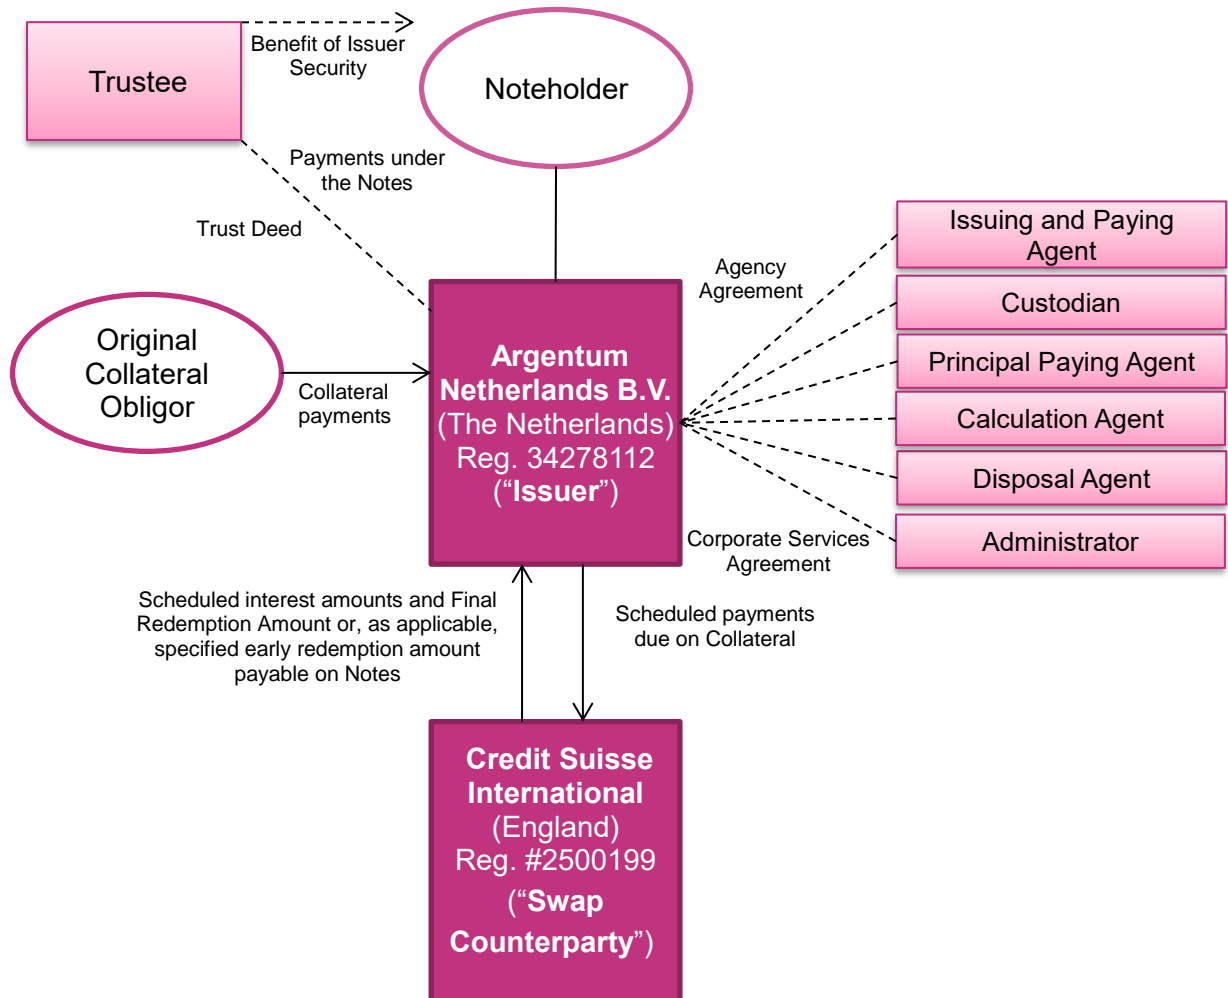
Trustee

Benefit of Issuer Security

Noteholder

Payments under the Notes

Trust Deed

Issuing and Paying Agent

Agency Agreement

Custodian

Principal Paying Agent

Original Collateral Obligor

Collateral payments

Argentum Netherlands B.V. (The Netherlands) Reg. 34278112 ("Issuer")

Calculation Agent

Disposal Agent

Administrator

Corporate Services Agreement

Scheduled interest amounts and Final Redemption Amount or, as applicable, specified early redemption amount payable on Notes

Scheduled payments due on Collateral

Credit Suisse International (England) Reg. #2500199 ("Swap Counterparty")